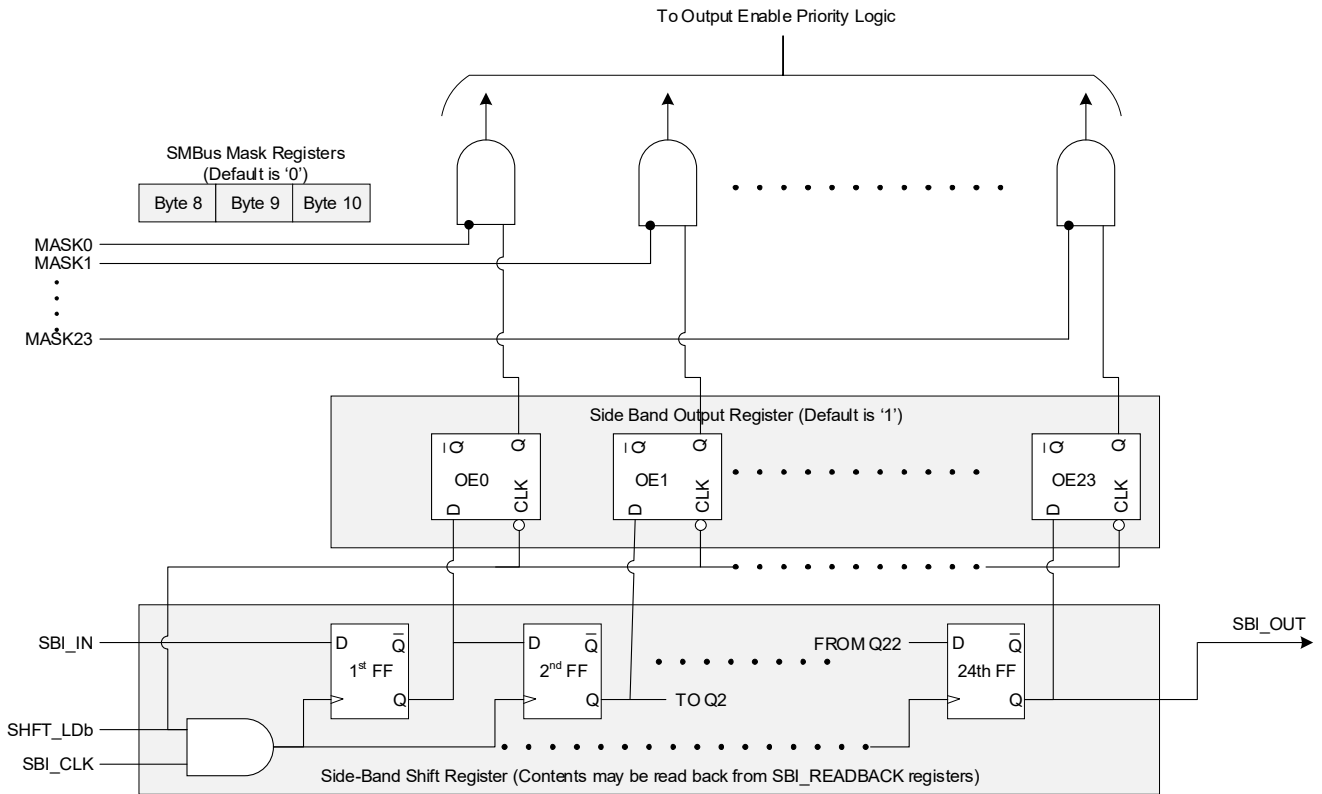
To Output Enable Priority Logic

SMBus Mask Registers
(Default is '0')

| Byte 8 | Byte 9 | Byte 10 |
|---|---|---|

MASK0
MASK1
MASK23

Side Band Output Register (Default is '1')

$\overline{Q}$ Q
OE0
D CLK

$\overline{Q}$ Q
OE1
D CLK

$\overline{Q}$ Q
OE23
D CLK

SBI_IN
SHFT_LDb
SBI_CLK

D $\overline{Q}$
1$^{st}$ FF
Q

D $\overline{Q}$
2$^{nd}$ FF
Q

TO Q2

FROM Q22

D $\overline{Q}$
24th FF
Q

SBI_OUT

Side-Band Shift Register (Contents may be read back from SBI_READBACK registers)